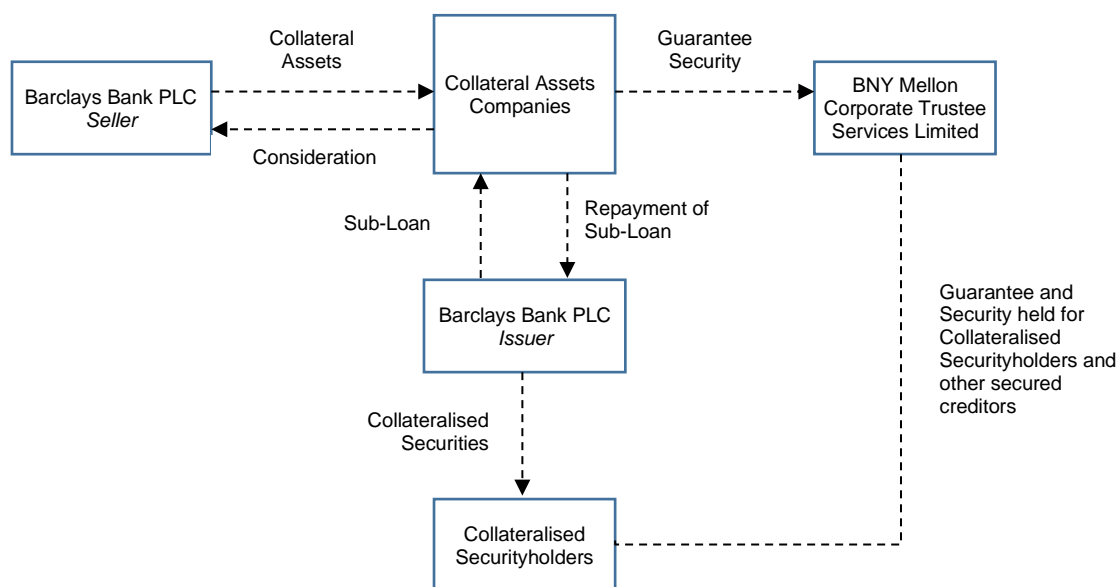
Collateral Assets

Barclays Bank PLC
*Seller*

Consideration

Collateral Assets Companies

Guarantee Security

BNY Mellon Corporate Trustee Services Limited

Sub-Loan

Repayment of Sub-Loan

Barclays Bank PLC
*Issuer*

Guarantee and Security held for Collateralised Securityholders and other secured creditors

Collateralised Securities

Collateralised Securityholders